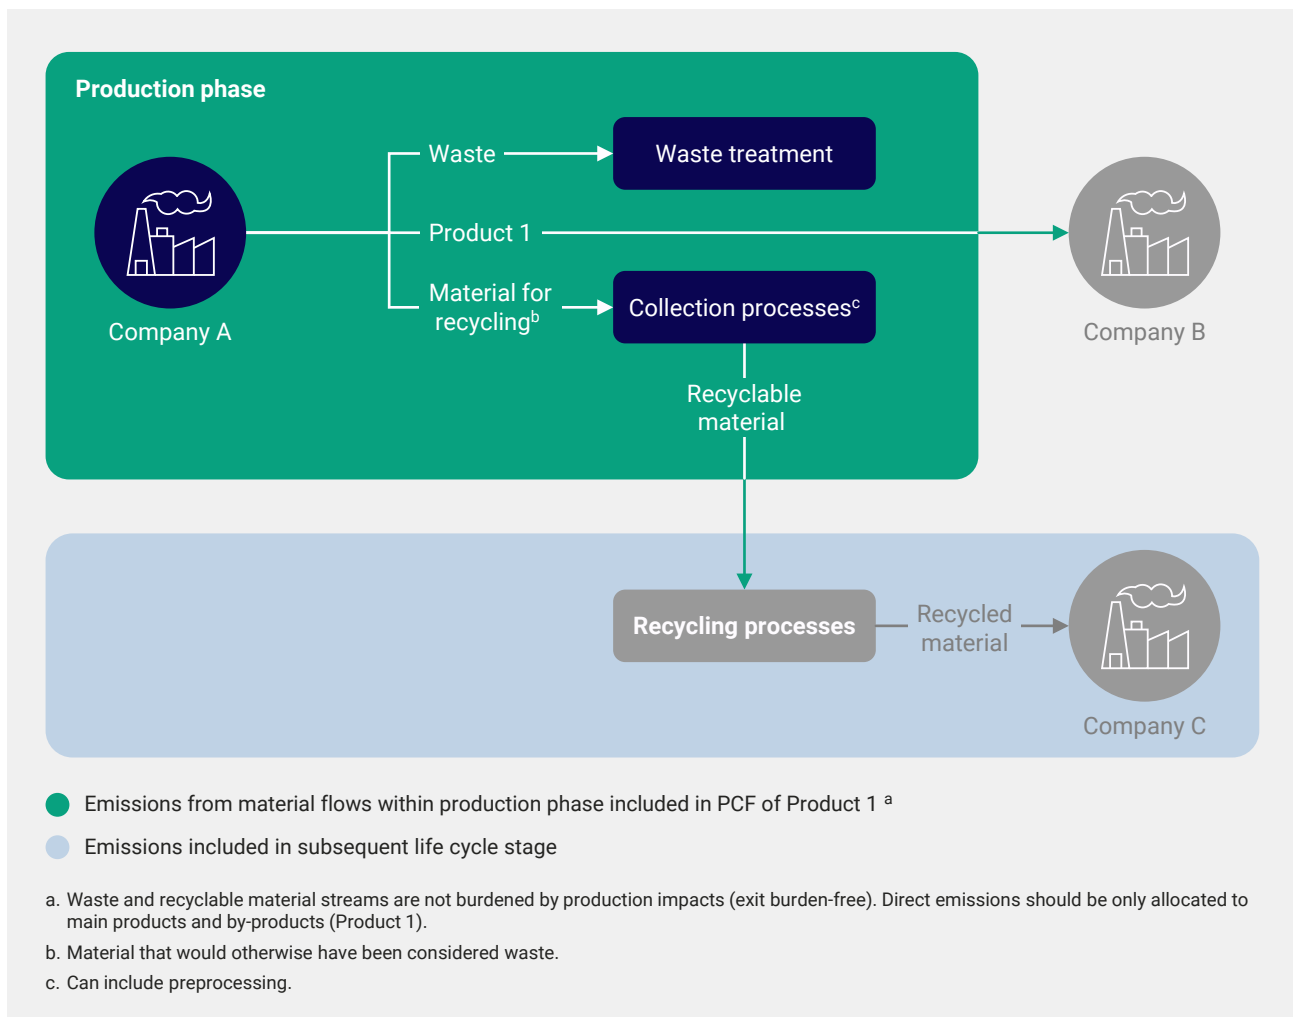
Production phase

Company A

Waste

Waste treatment

Product 1

Company B

Material for recycling$^{b}$

Collection processes$^{c}$

Recyclable material

Recycling processes

Recycled material

Company C

Emissions from material flows within production phase included in PCF of Product 1 $^{a}$

Emissions included in subsequent life cycle stage

a. Waste and recyclable material streams are not burdened by production impacts (exit burden-free). Direct emissions should be only allocated to main products and by-products (Product 1).

b. Material that would otherwise have been considered waste.

c. Can include preprocessing.